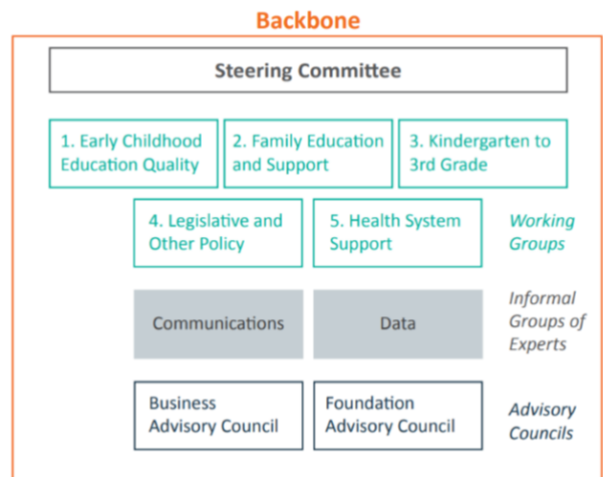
Backbone

Steering Committee

1. Early Childhood Education Quality

2. Family Education and Support

3. Kindergarten to 3rd Grade

4. Legislative and Other Policy

5. Health System Support

Working Groups

Communications

Data

Informal Groups of Experts

Business Advisory Council

Foundation Advisory Council

Advisory Councils